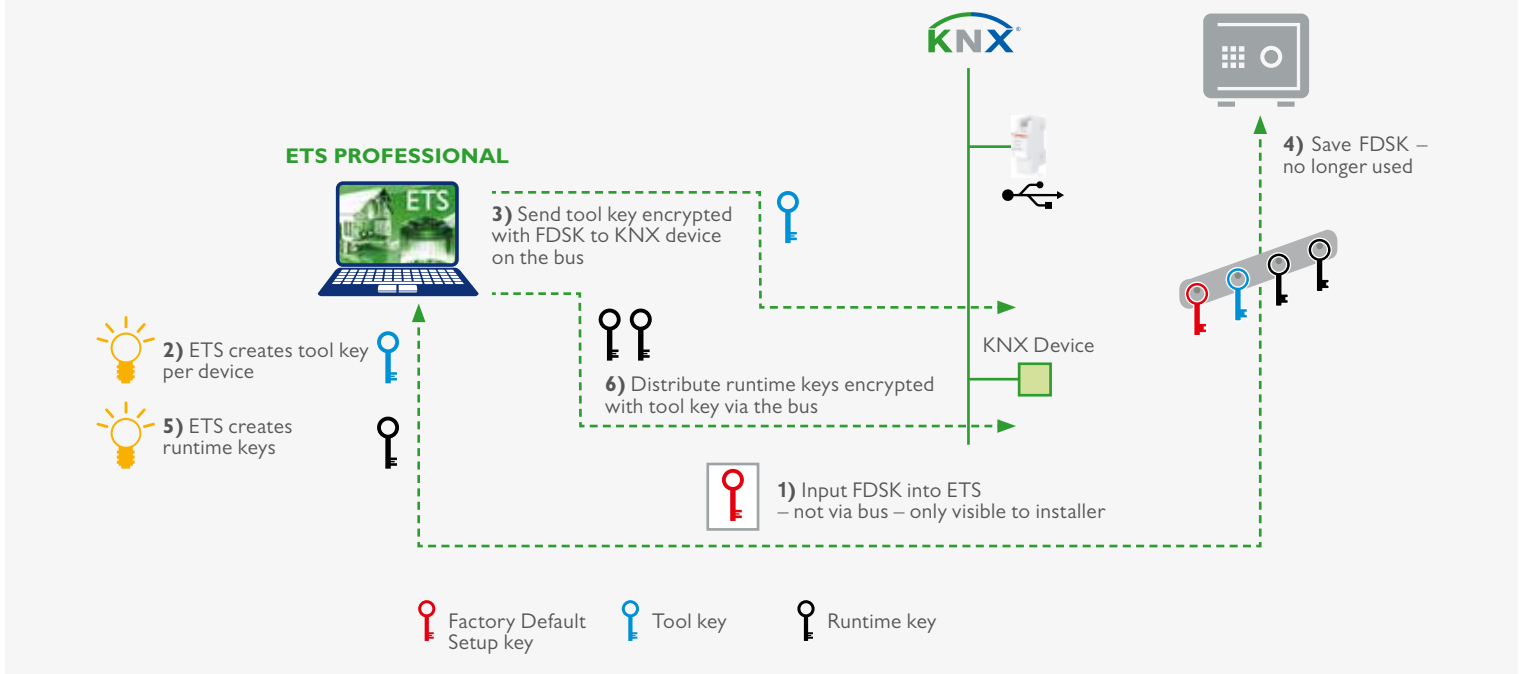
KNX

ETS PROFESSIONAL

ETS

3) Send tool key encrypted with FDSK to KNX device on the bus

4) Save FDSK – no longer used

2) ETS creates tool key per device

KNX Device

6) Distribute runtime keys encrypted with tool key via the bus

5) ETS creates runtime keys

1) Input FDSK into ETS – not via bus – only visible to installer

Factory Default Setup key

Tool key

Runtime key